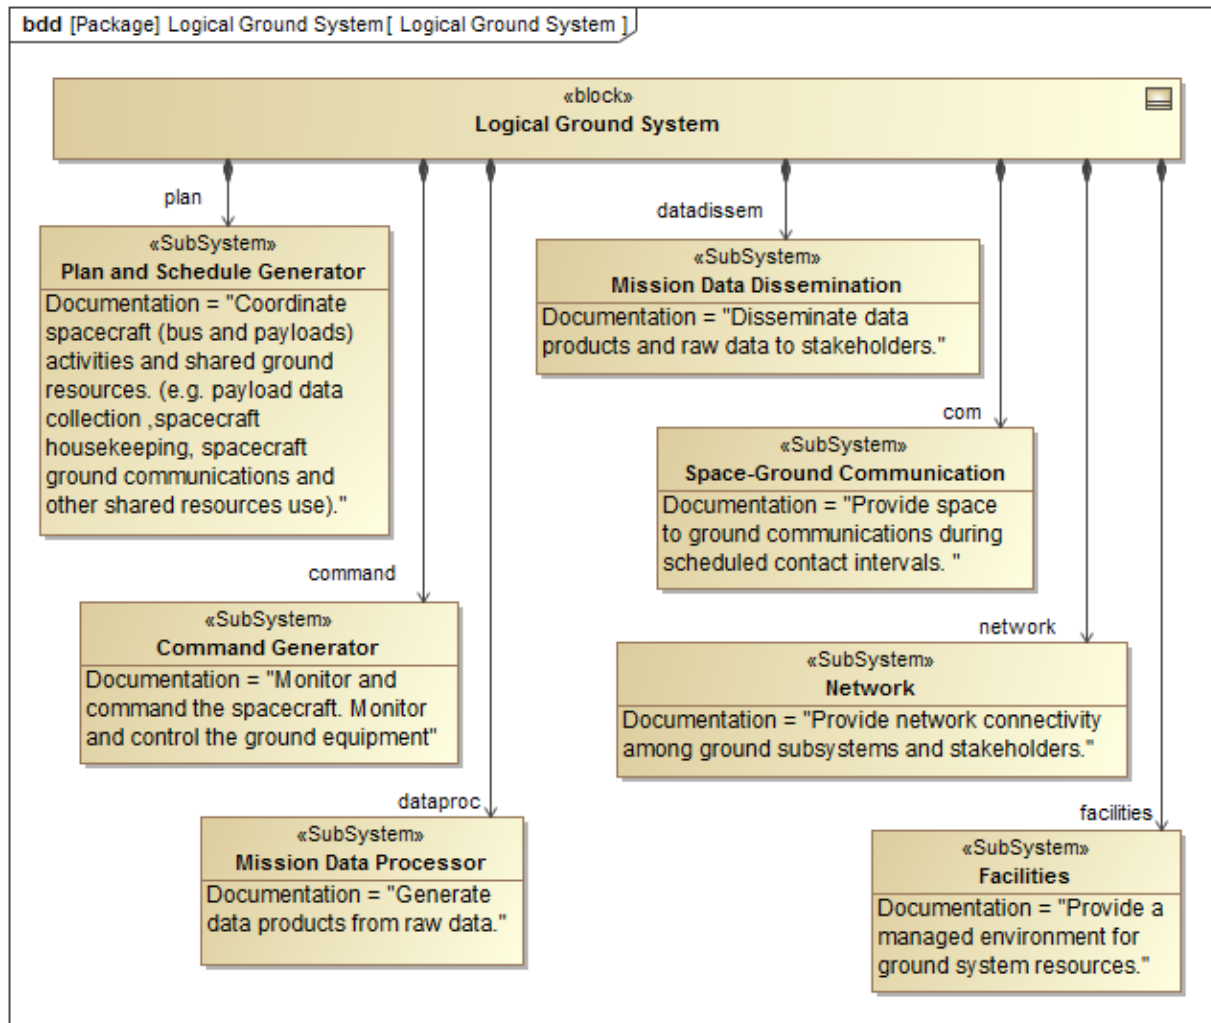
bdd [Package] Logical Ground System [ Logical Ground System ]

«block»
Logical Ground System

plan

«SubSystem»
Plan and Schedule Generator
Documentation = "Coordinate spacecraft (bus and payloads) activities and shared ground resources. (e.g. payload data collection ,spacecraft housekeeping, spacecraft ground communications and other shared resources use)."

command

«SubSystem»
Command Generator
Documentation = "Monitor and command the spacecraft. Monitor and control the ground equipment"

dataproc

«SubSystem»
Mission Data Processor
Documentation = "Generate data products from raw data."

datadissem

«SubSystem»
Mission Data Dissemination
Documentation = "Disseminate data products and raw data to stakeholders."

com

«SubSystem»
Space-Ground Communication
Documentation = "Provide space to ground communications during scheduled contact intervals. "

network

«SubSystem»
Network
Documentation = "Provide network connectivity among ground subsystems and stakeholders."

facilities

«SubSystem»
Facilities
Documentation = "Provide a managed environment for ground system resources."